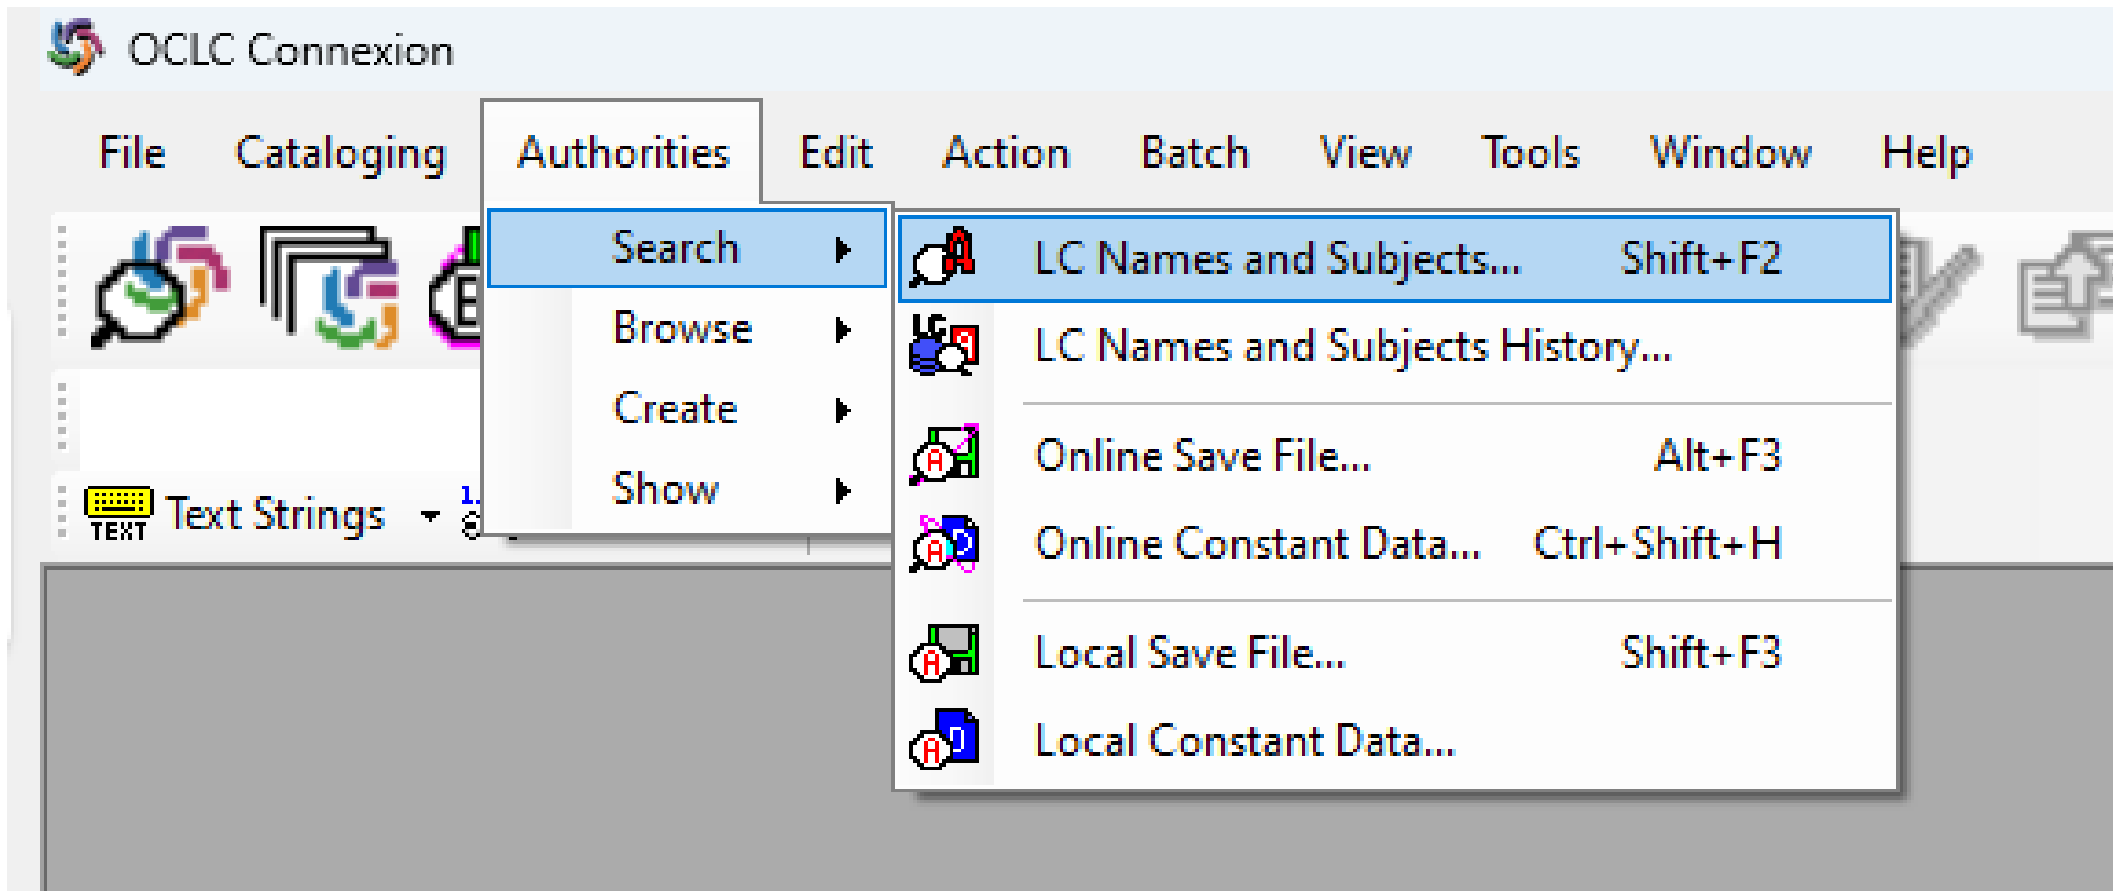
OCLC Connexion

File Cataloging Authorities Edit Action Batch View Tools Window Help

Search
Browse
Create
Show

LC Names and Subjects... Shift+F2
LC Names and Subjects History...
Online Save File... Alt+F3
Online Constant Data... Ctrl+Shift+H
Local Save File... Shift+F3
Local Constant Data...

TEXT Text Strings